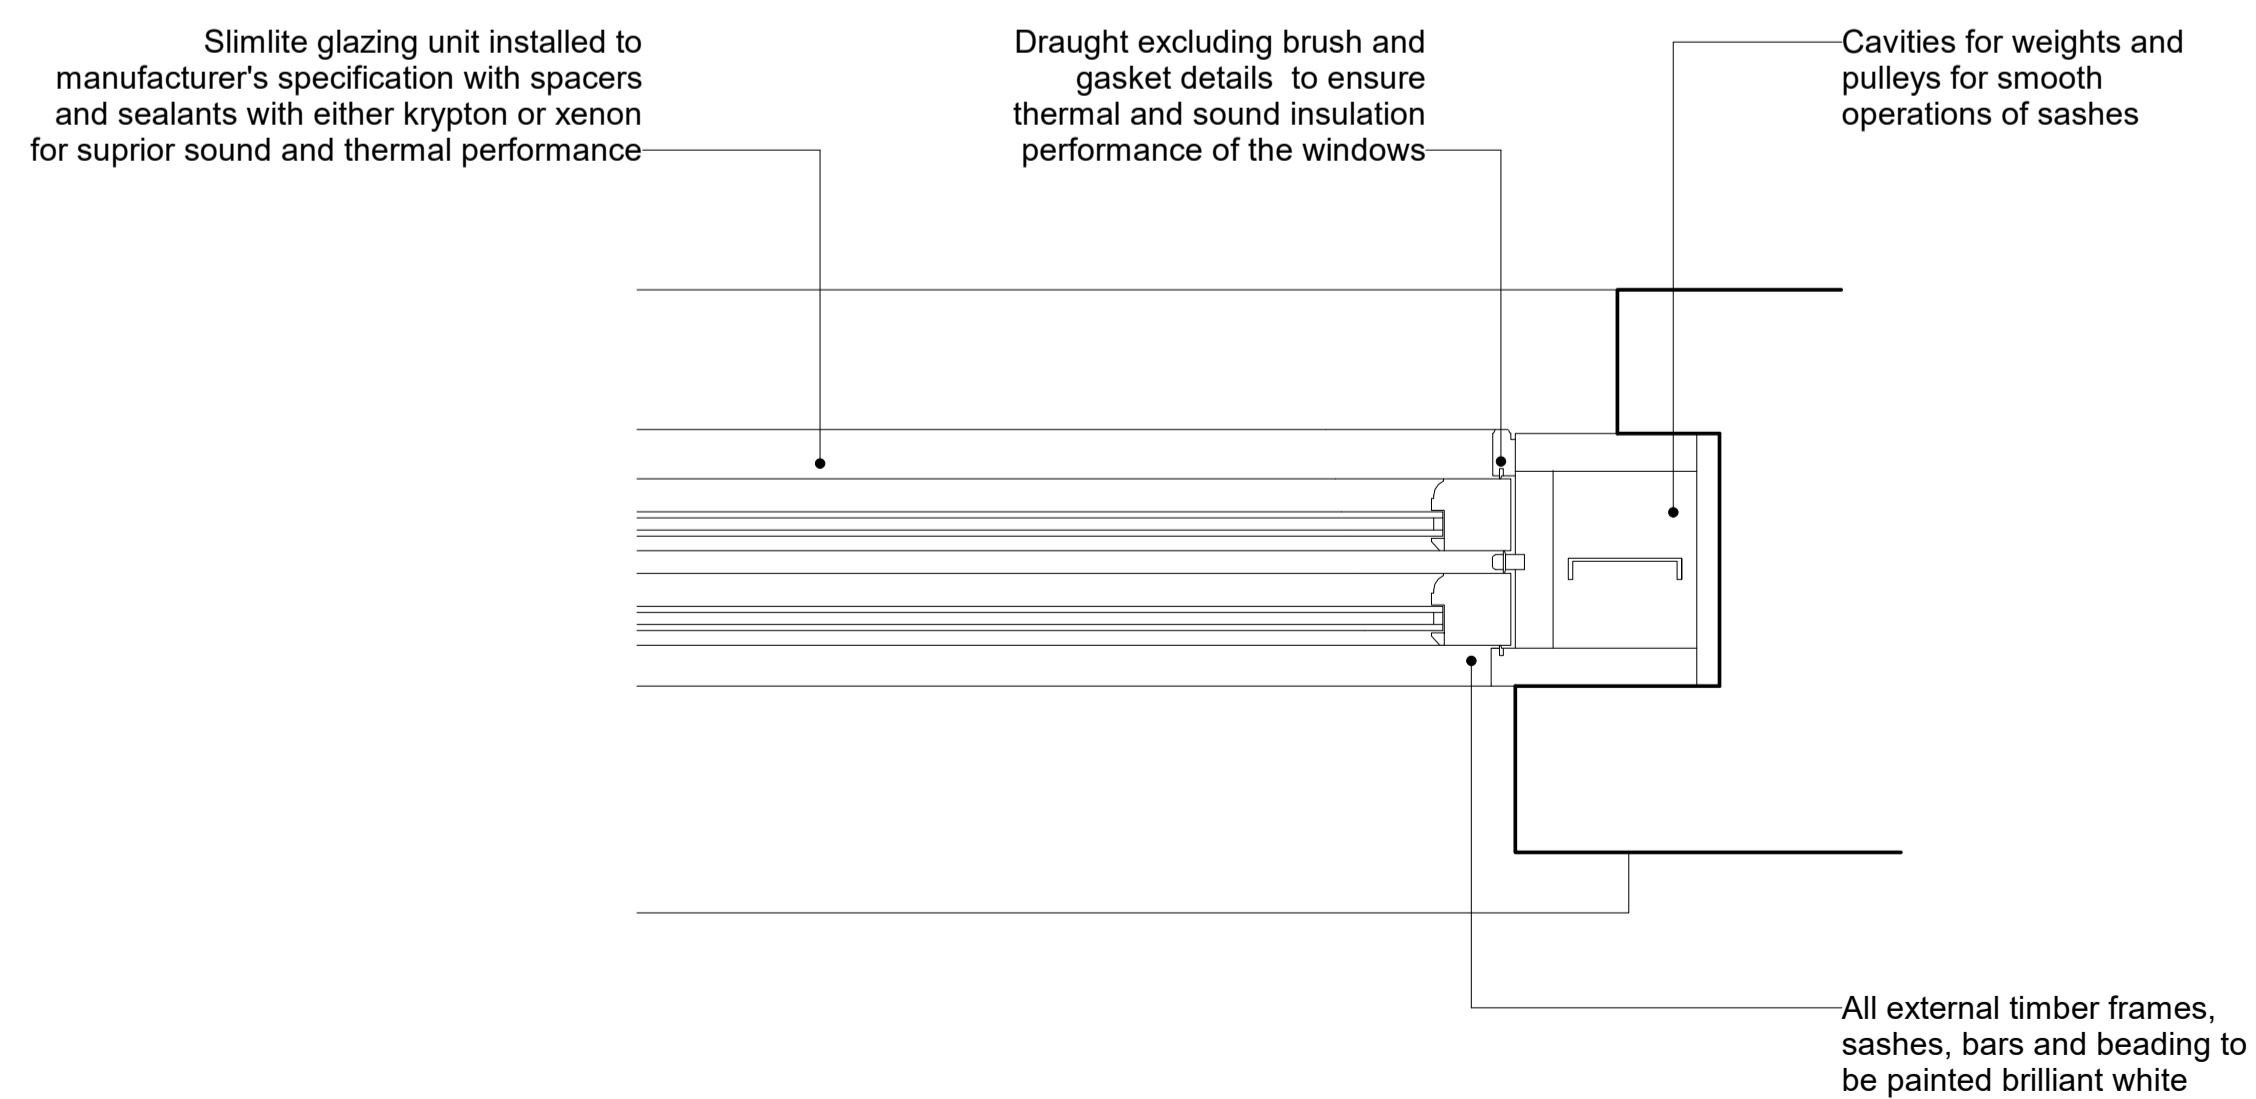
Slimlite glazing unit installed to manufacturer's specification with spacers and sealants with either krypton or xenon for suprior sound and thermal performance

Draught excluding brush and gasket details to ensure thermal and sound insulation performance of the windows

Cavities for weights and pulleys for smooth operations of sashes

All external timber frames, sashes, bars and beading to be painted brilliant white